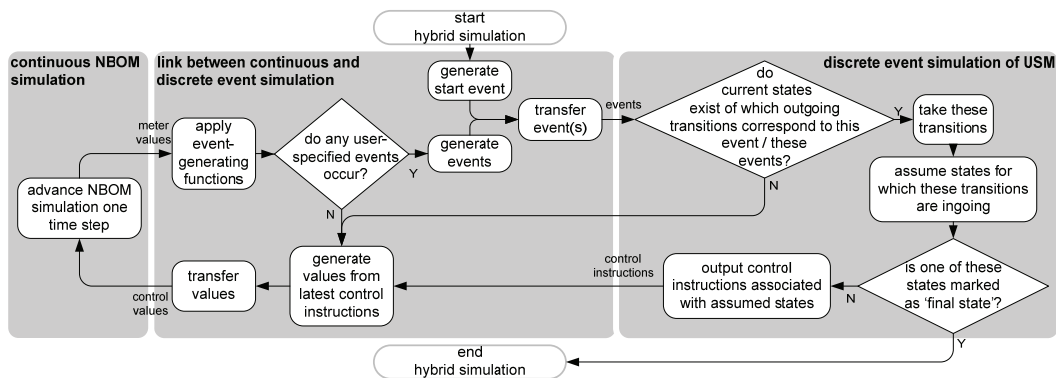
start
hybrid simulation

continuous NBOM simulation

link between continuous and discrete event simulation

discrete event simulation of USM

generate start event

meter values

apply event-generating functions

do any user-specified events occur?

Y

generate events

transfer event(s)

events

do current states exist of which outgoing transitions correspond to this event / these events?

Y

take these transitions

N

assume states for which these transitions are ingoing

advance NBOM simulation one time step

N

generate values from latest control instructions

control instructions

output control instructions associated with assumed states

N

is one of these states marked as 'final state'?

transfer values

control values

Y

end
hybrid simulation